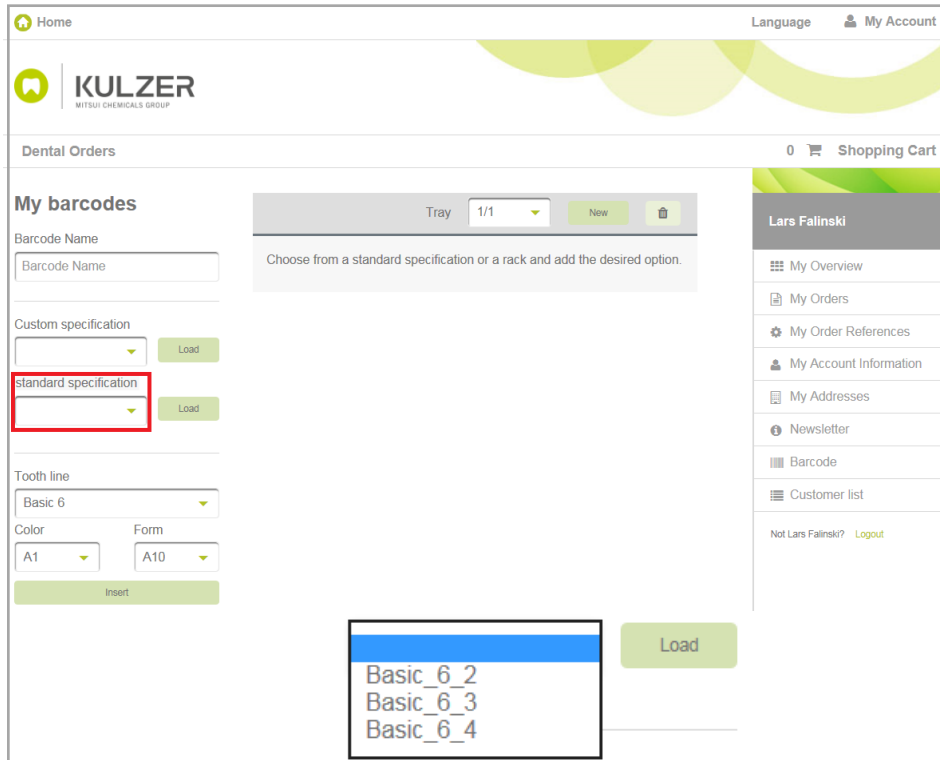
Home
Language
My Account

KULZER
MITSUI CHEMICALS GROUP

Dental Orders
0 Shopping Cart

My barcodes
Barcode Name
Barcode Name

Custom specification
Load
standard specification
Load

Tooth line
Basic 6
Color
A1
Form
A10
Insert

Tray 1/1 New

Choose from a standard specification or a rack and add the desired option.

Lars Falinski
My Overview
My Orders
My Order References
My Account Information
My Addresses
Newsletter
Barcode
Customer list

Not Lars Falinski? Logout

Basic_6_2
Basic_6_3
Basic_6_4
Load